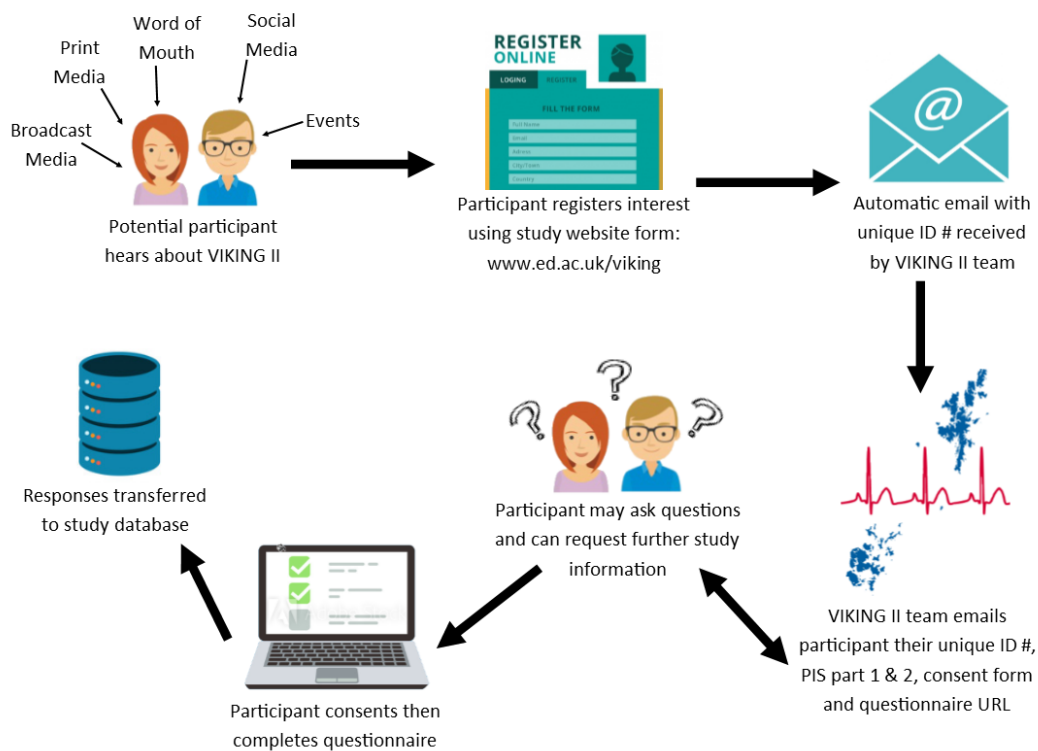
Word of Mouth

Social Media

Print Media

Broadcast Media

Events

Potential participant hears about VIKING II

REGISTER ONLINE

LOGING

REGISTER

FILL THE FORM

Full Name

Email

Adress

City/Town

Country

Participant registers interest using study website form: www.ed.ac.uk/viking

@

Automatic email with unique ID # received by VIKING II team

VIKING II team emails participant their unique ID #, PIS part 1 & 2, consent form and questionnaire URL

Participant may ask questions and can request further study information

Participant consents then completes questionnaire

Responses transferred to study database